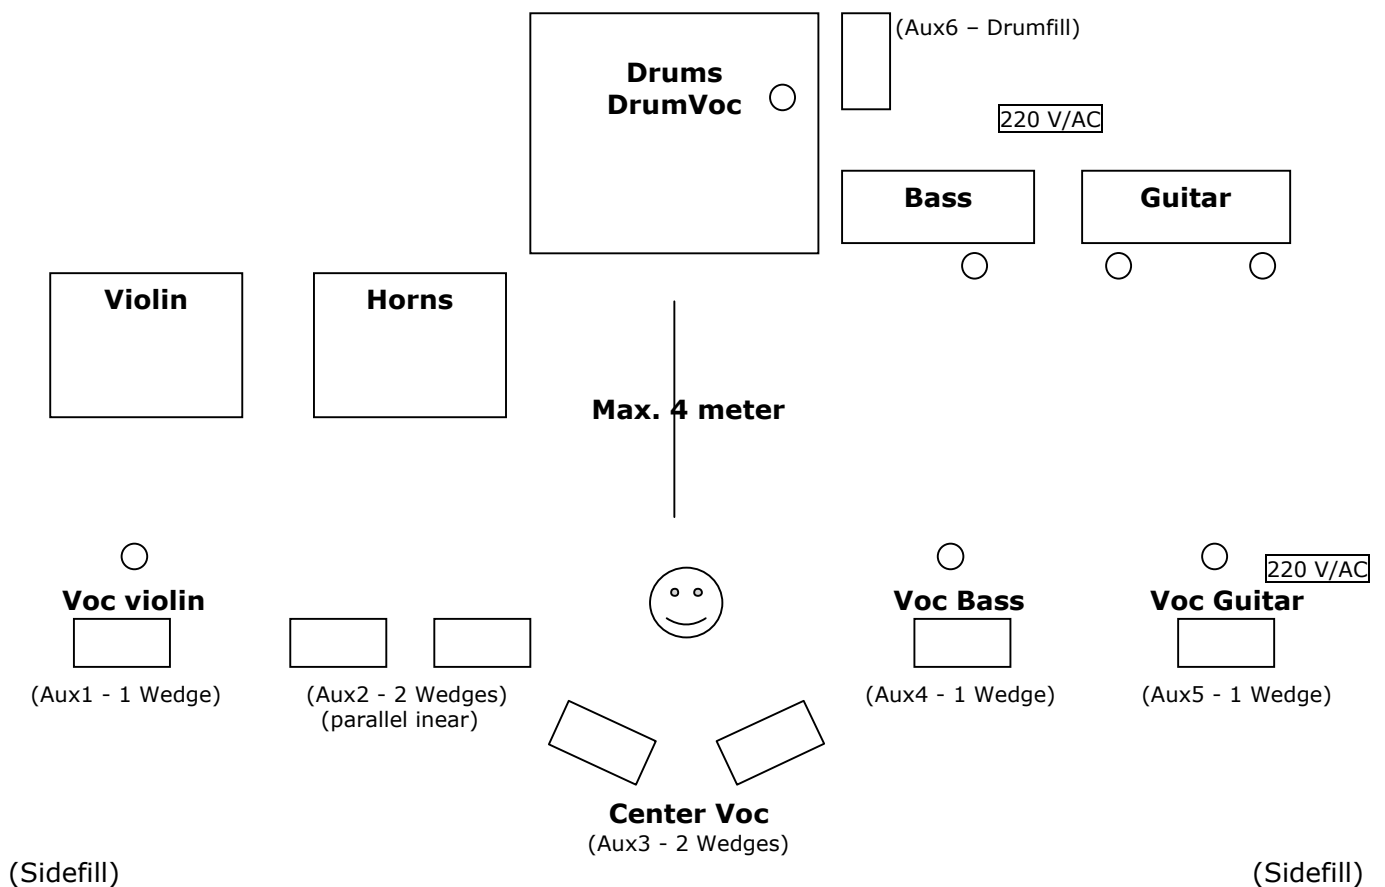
Drums
DrumVoc

(Aux6 – Drumfill)

220 V/AC

Bass

Guitar

Violin

Horns

Max. 4 meter

Voc violin

Voc Bass

Voc Guitar

220 V/AC

(Aux1 - 1 Wedge)

(Aux2 - 2 Wedges)
(parallel inear)

(Aux4 - 1 Wedge)

(Aux5 - 1 Wedge)

Center Voc
(Aux3 - 2 Wedges)

(Sidefill)

(Sidefill)